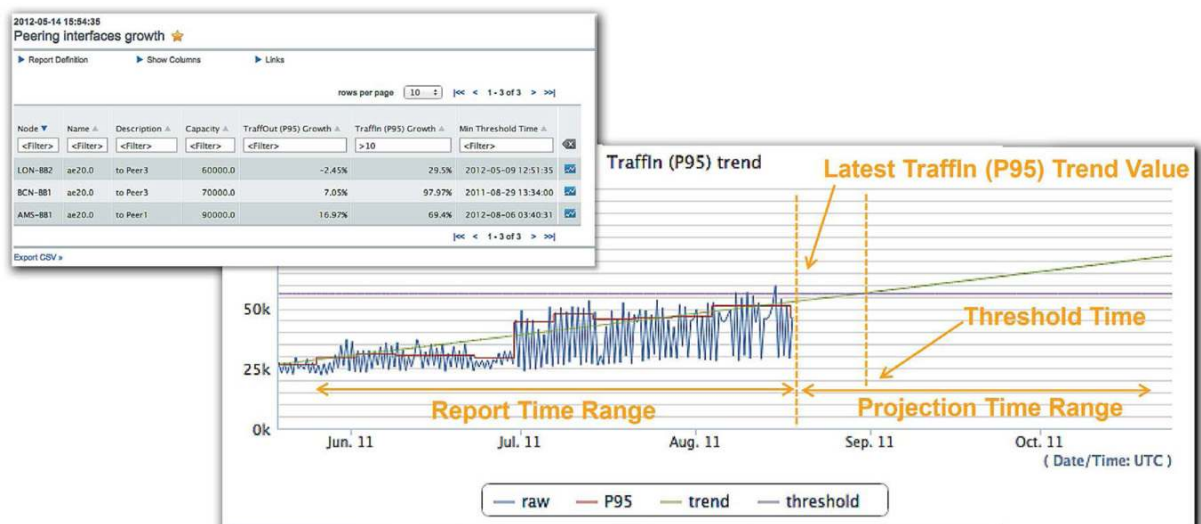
2012-05-14 15:54:35

Peering interfaces growth

Report Definition Show Columns Links

rows per page 10 |<< < 1-3 of 3 > >>|

| Node | Name | Description | Capacity | TraffOut (P95) Growth | TraffIn (P95) Growth | Min Threshold Time |
|---|---|---|---|---|---|---|
| <Filter> | <Filter> | <Filter> | <Filter> | <Filter> | >10 | <Filter> |
| LON-BB2 | ae20.0 | to Peer3 | 60000.0 | -2.45% | 29.5% | 2012-05-09 12:51:35 |
| BCN-BB1 | ae20.0 | to Peer3 | 70000.0 | 7.05% | 97.97% | 2011-08-29 13:34:00 |
| AMS-BB1 | ae20.0 | to Peer1 | 90000.0 | 16.97% | 69.4% | 2012-08-06 03:40:31 |

|<< < 1-3 of 3 > >>|

Export CSV »

TraffIn (P95) trend

Latest TraffIn (P95) Trend Value

Threshold Time

50k

25k

0k

Report Time Range

Projection Time Range

Jun. 11 Jul. 11 Aug. 11 Sep. 11 Oct. 11

( Date/Time: UTC )

raw P95 trend threshold